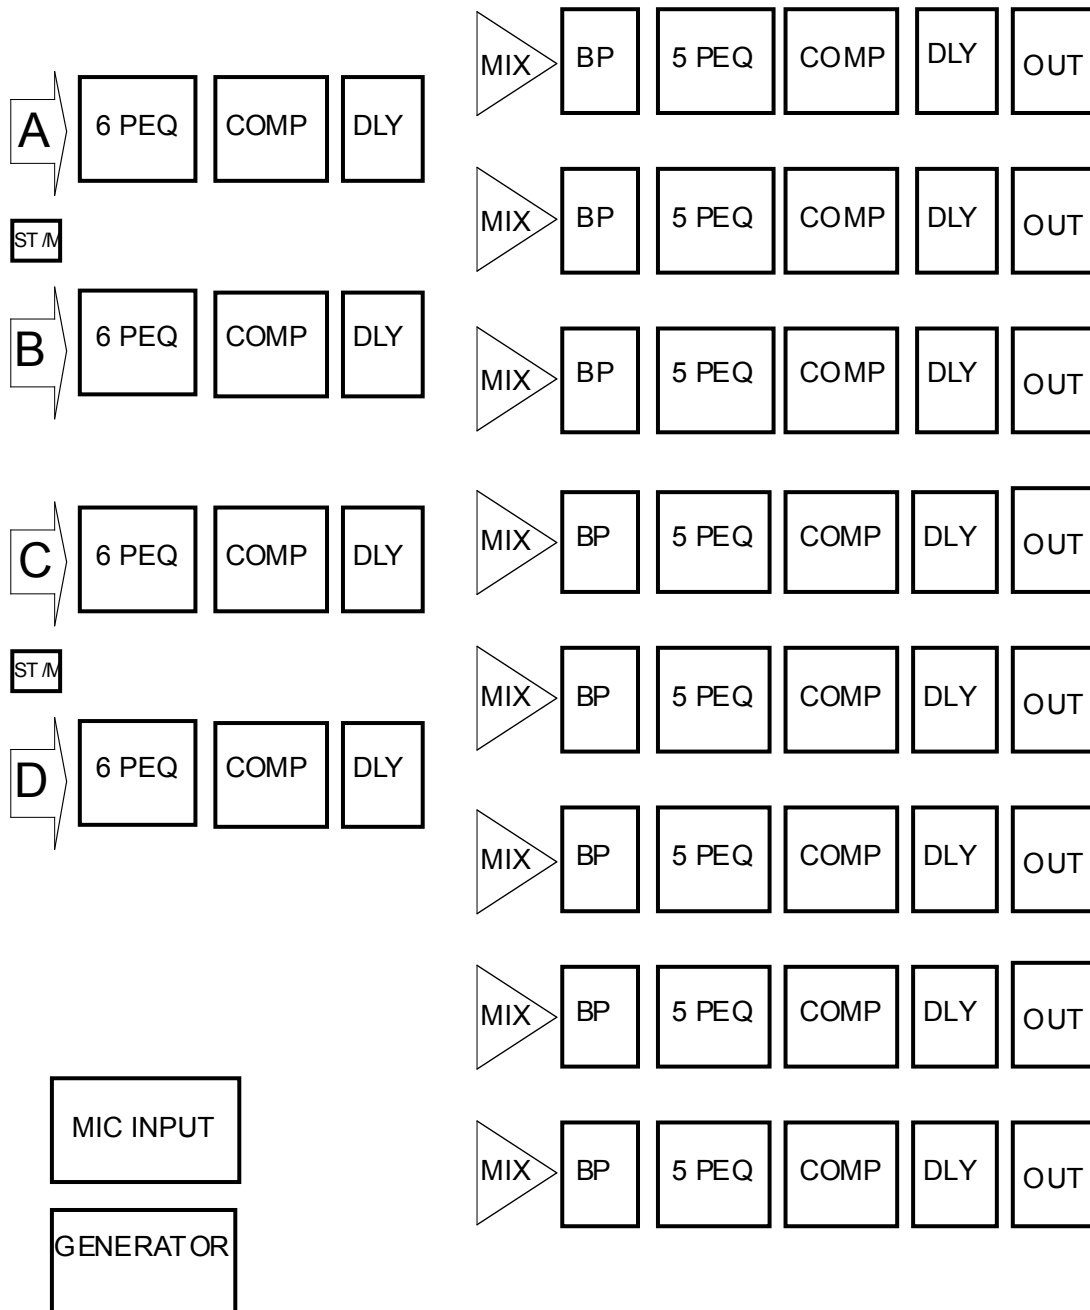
MIX BP 5 PEQ COMP DLY OUT

A 6 PEQ COMP DLY

MIX BP 5 PEQ COMP DLY OUT

ST /M

B 6 PEQ COMP DLY

MIX BP 5 PEQ COMP DLY OUT

MIX BP 5 PEQ COMP DLY OUT

C 6 PEQ COMP DLY

MIX BP 5 PEQ COMP DLY OUT

ST /M

D 6 PEQ COMP DLY

MIX BP 5 PEQ COMP DLY OUT

MIX BP 5 PEQ COMP DLY OUT

MIC INPUT

MIX BP 5 PEQ COMP DLY OUT

GENERATOR